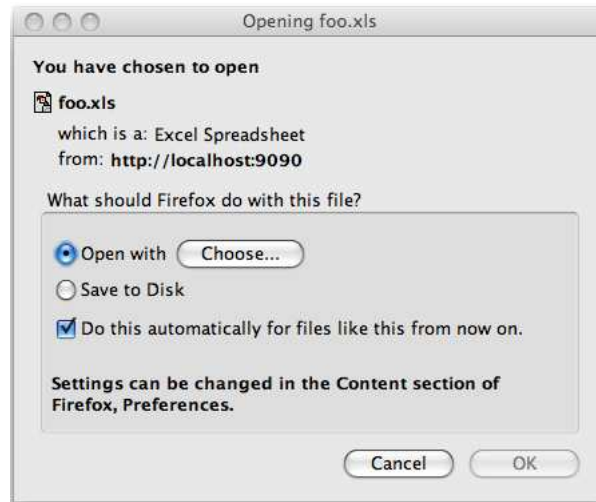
Opening foo.xls

You have chosen to open

foo.xls

which is a: Excel Spreadsheet
from: http://localhost:9090

What should Firefox do with this file?

Open with Choose...

Save to Disk

Do this automatically for files like this from now on.

Settings can be changed in the Content section of Firefox, Preferences.

Cancel OK